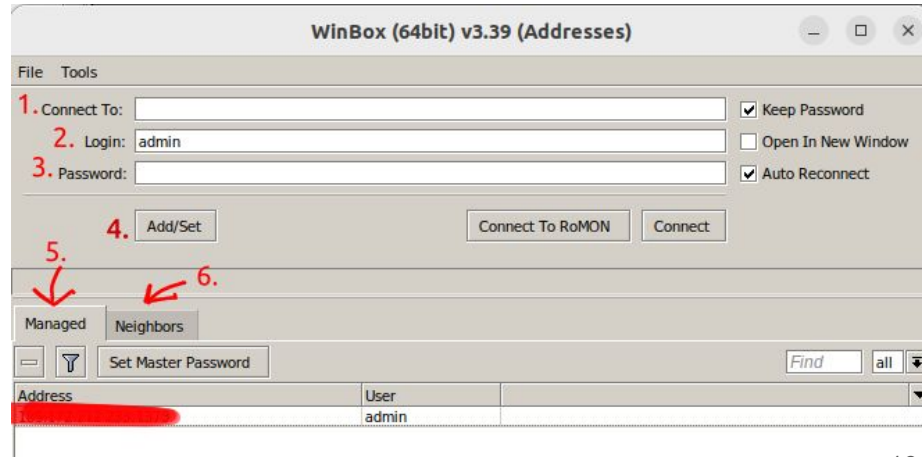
WinBox (64bit) v3.39 (Addresses)

File Tools

1. Connect To:
2. Login: admin
3. Password:

Keep Password
Open In New Window
Auto Reconnect

4. Add/Set

Connect To RoMON
Connect

5.
6.

Managed
Neighbors

Set Master Password

Find
all

| Address | User |
|---|---|
| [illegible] | admin |